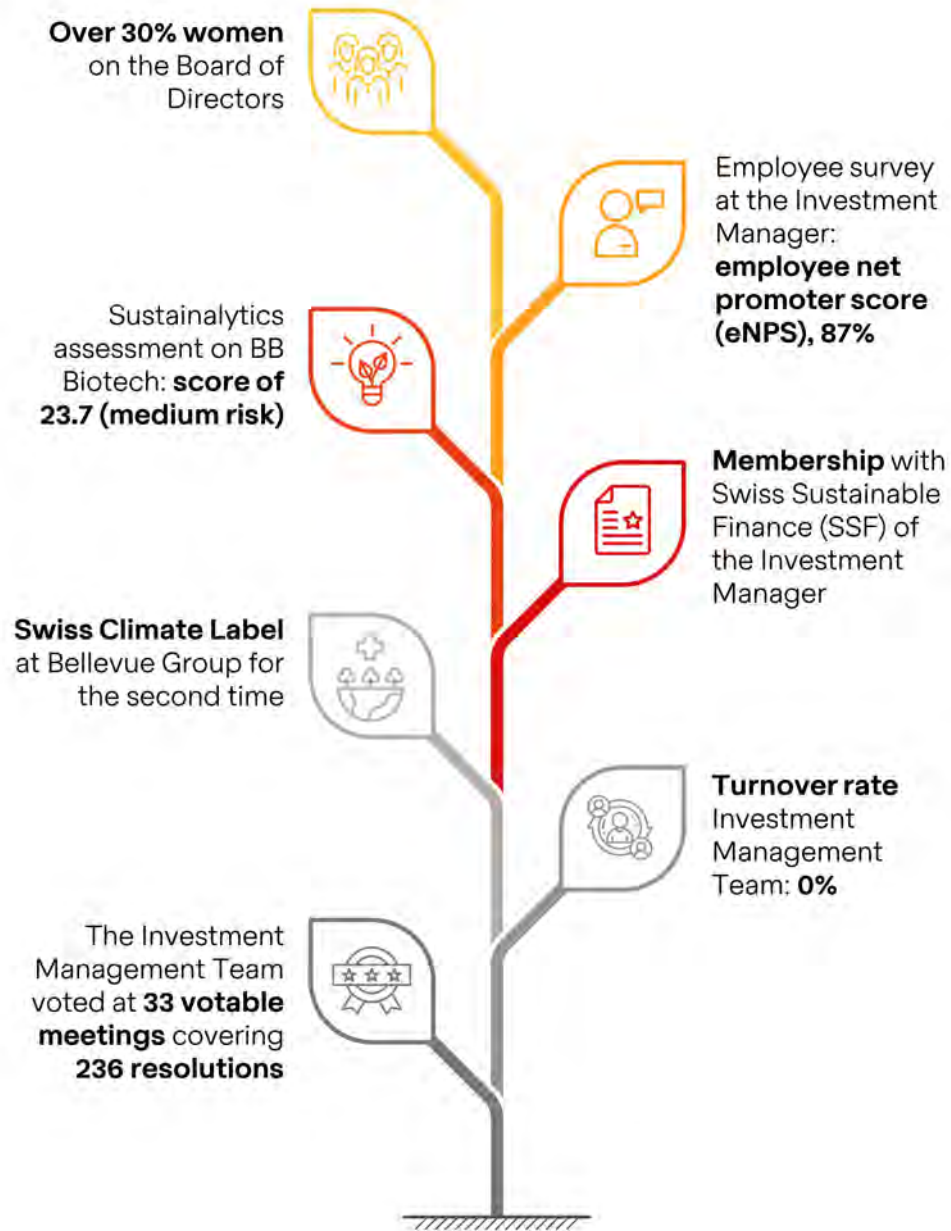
Over 30% women on the Board of Directors

Employee survey at the Investment Manager: employee net promoter score (eNPS), 87%

Sustainalytics assessment on BB Biotech: score of 23.7 (medium risk)

Membership with Swiss Sustainable Finance (SSF) of the Investment Manager

Swiss Climate Label at Bellevue Group for the second time

Turnover rate Investment Management Team: 0%

The Investment Management Team voted at 33 votable meetings covering 236 resolutions